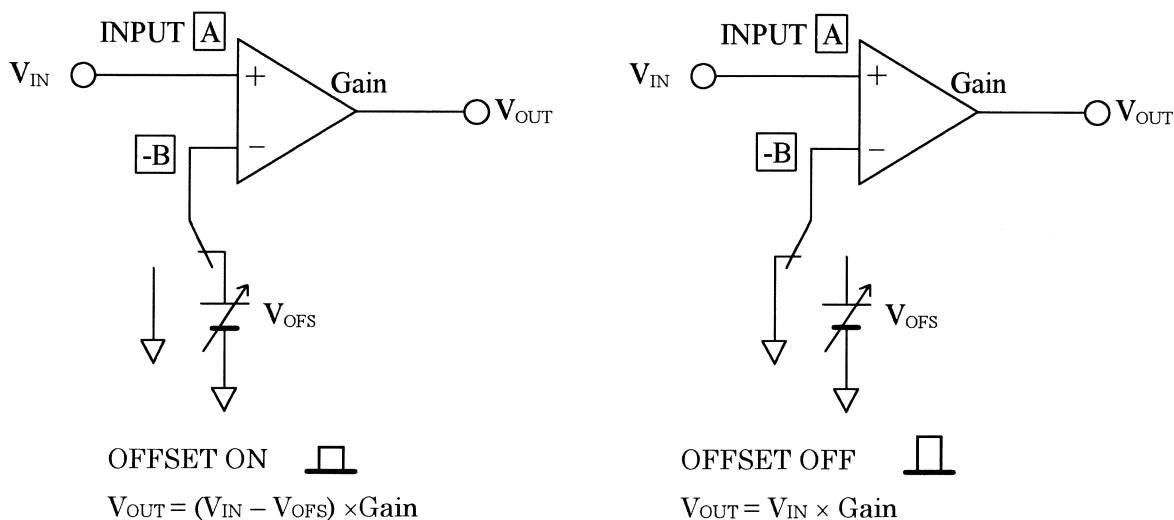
INPUT A

$V_{IN}$

+

Gain

$V_{OUT}$

-B

−

$V_{OFS}$

OFFSET ON

$V_{OUT} = (V_{IN} - V_{OFS}) \times Gain$

INPUT A

$V_{IN}$

+

Gain

$V_{OUT}$

-B

−

$V_{OFS}$

OFFSET OFF

$V_{OUT} = V_{IN} \times Gain$